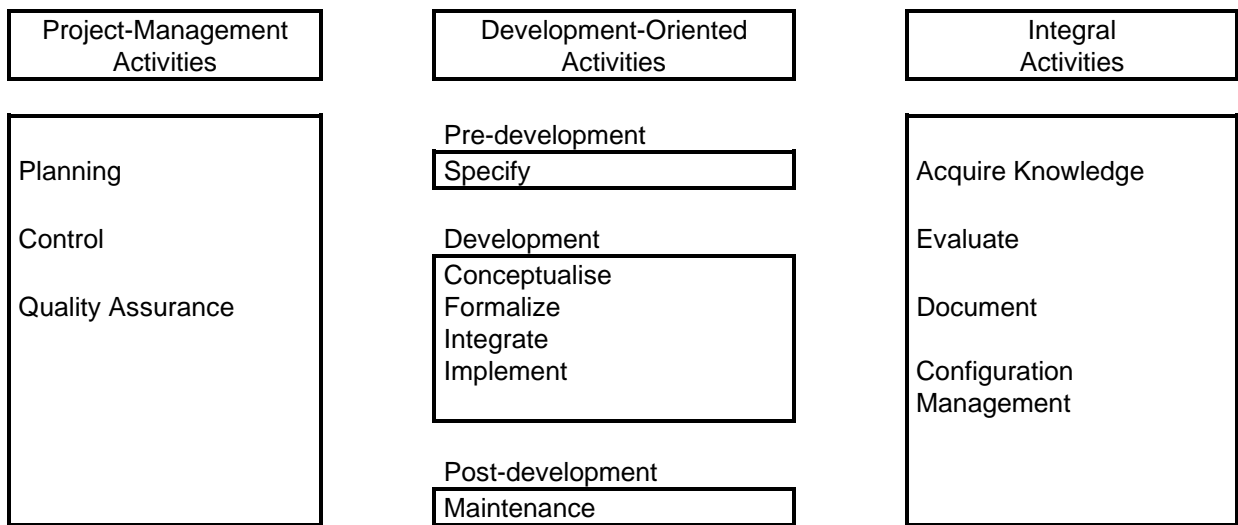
Project-Management Activities

Planning

Control

Quality Assurance

Development-Oriented Activities

Pre-development

Specify

Development

Conceptualise
Formalize
Integrate
Implement

Post-development

Maintenance

Integral Activities

Acquire Knowledge

Evaluate

Document

Configuration Management